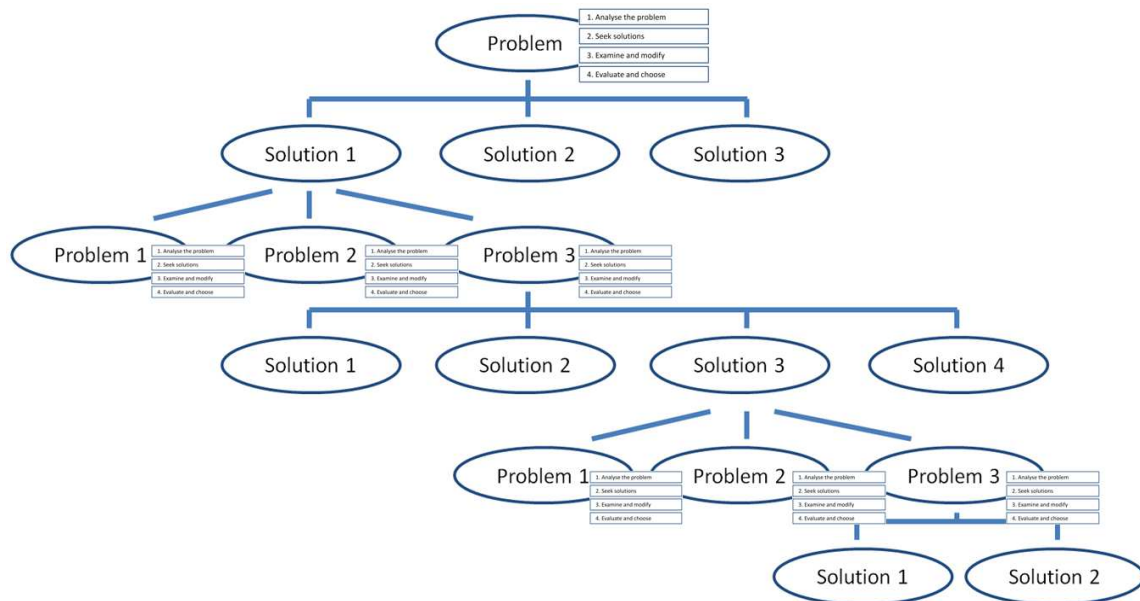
Problem
1. Analyse the problem
2. Seek solutions
3. Examine and modify
4. Evaluate and choose

Solution 1
Solution 2
Solution 3

Problem 1
1. Analyse the problem
2. Seek solutions
3. Examine and modify
4. Evaluate and choose

Problem 2
1. Analyse the problem
2. Seek solutions
3. Examine and modify
4. Evaluate and choose

Problem 3
1. Analyse the problem
2. Seek solutions
3. Examine and modify
4. Evaluate and choose

Solution 1
Solution 2
Solution 3
Solution 4

Problem 1
1. Analyse the problem
2. Seek solutions
3. Examine and modify
4. Evaluate and choose

Problem 2
1. Analyse the problem
2. Seek solutions
3. Examine and modify
4. Evaluate and choose

Problem 3
1. Analyse the problem
2. Seek solutions
3. Examine and modify
4. Evaluate and choose

Solution 1
Solution 2